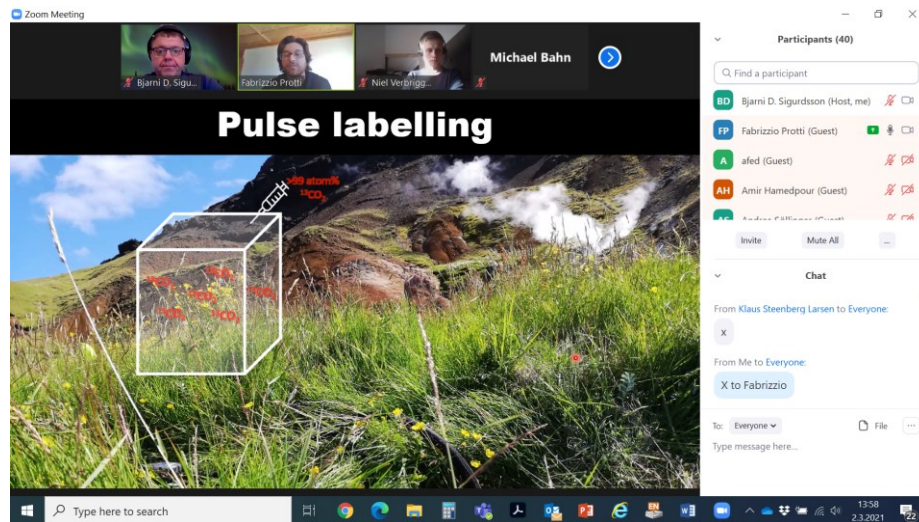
Zoom Meeting

Bjarni D. Sigu...
Fabrizzio Protti
Niel Verbrigg...
Michael Bahn

Pulse labelling

>99 atom% $^{13}CO_2$

$^{13}CO_2$ $^{13}CO_2$ $^{13}CO_2$ $^{13}CO_2$ $^{13}CO_2$ $^{13}CO_2$

Participants (40)

Find a participant

BD Bjarni D. Sigurdsson (Host, me)
FP Fabrizzio Protti (Guest)
A afed (Guest)
AH Amir Hamedpour (Guest)
AS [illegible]

Invite
Mute All
...

Chat

From Klaus Steenberg Larsen to Everyone:
x

From Me to Everyone:
X to Fabrizzio

To: Everyone
File
Type message here...

Type here to search

13:58
2.3.2021